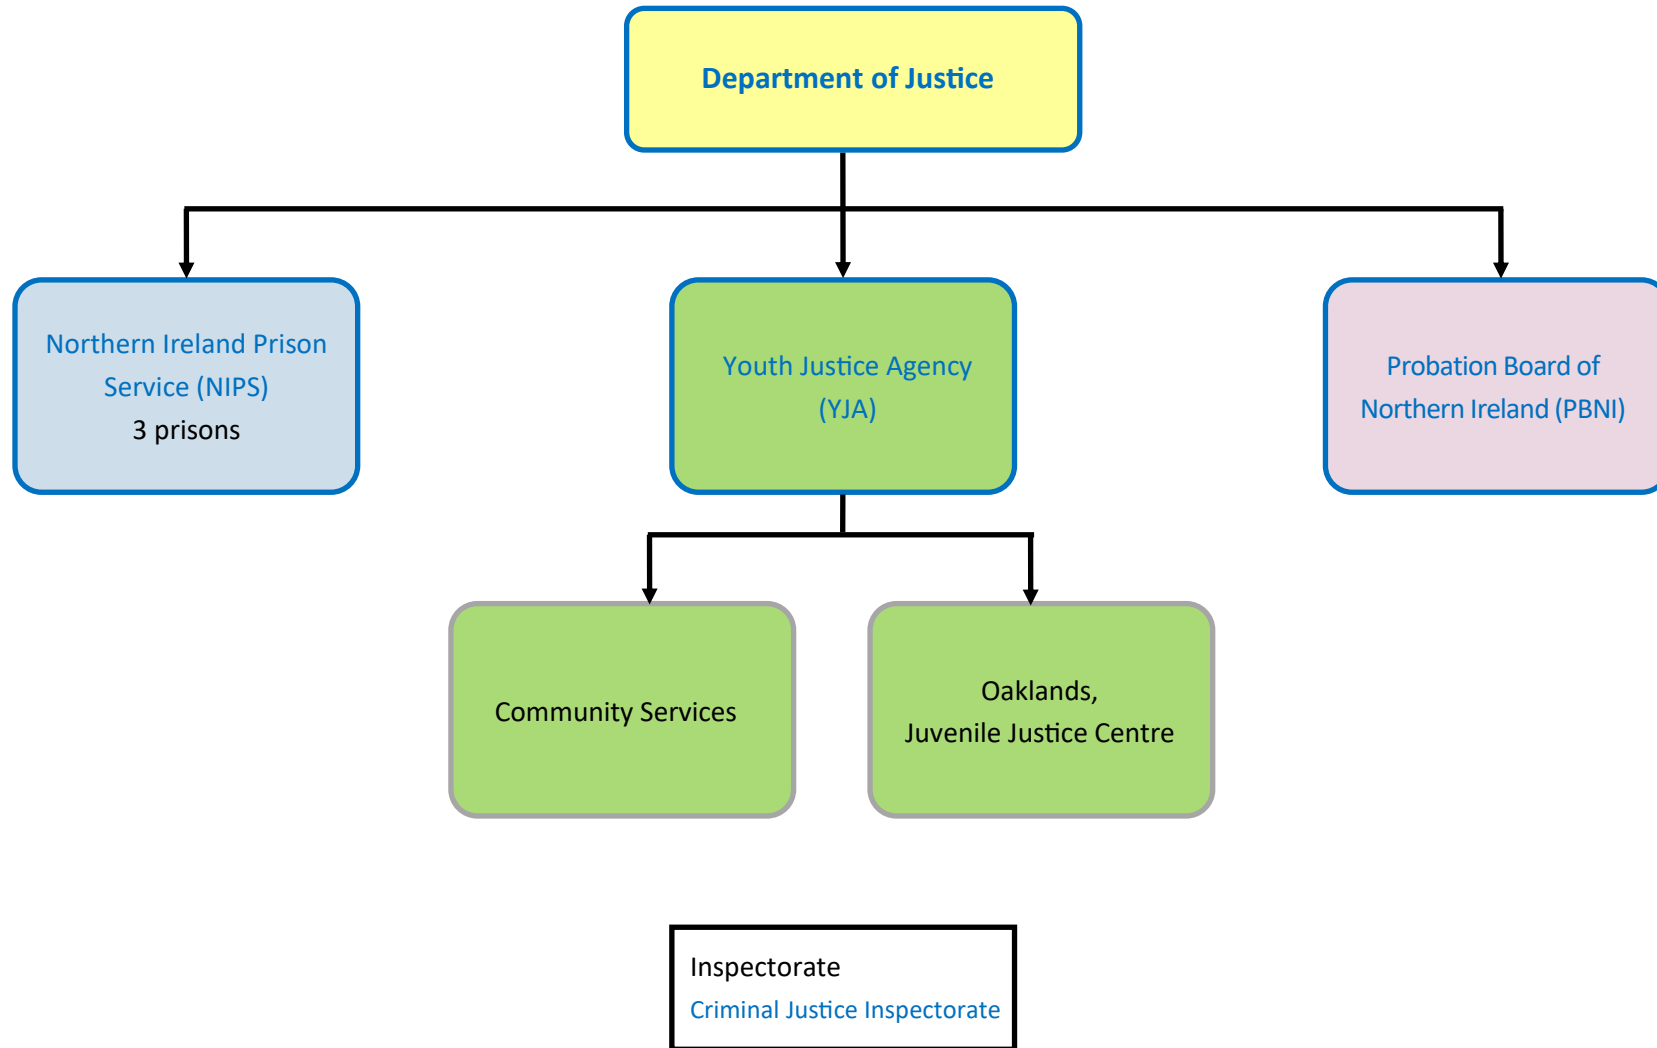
Department of Justice

Northern Ireland Prison Service (NIPS)
3 prisons

Youth Justice Agency (YJA)

Probation Board of Northern Ireland (PBNI)

Community Services

Oaklands,
Juvenile Justice Centre

Inspectorate
Criminal Justice Inspectorate